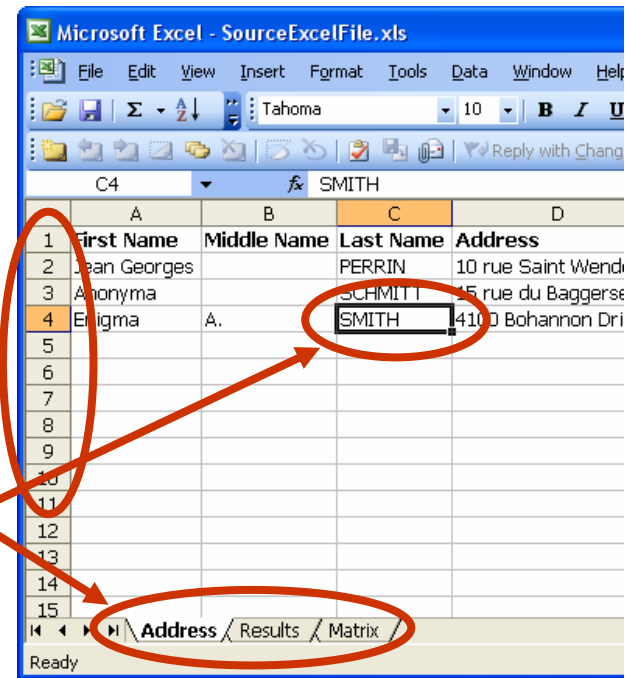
Microsoft Excel - SourceExcelFile.xls

File Edit View Insert Format Tools Data Window Help

Tahoma 10 B I U

Reply with Chang

C4 fx SMITH

| | A | B | C | D |
|---|---|---|---|---|
| 1 | First Name | Middle Name | Last Name | Address |
| 2 | Jean Georges | | PERRIN | 10 rue Saint Wende |
| 3 | Anonyma | | SCHMITT | 15 rue du Baggerse |
| 4 | Enigma | A. | SMITH | 4100 Bohannon Dri |
| 5 | | | | |
| 6 | | | | |
| 7 | | | | |
| 8 | | | | |
| 9 | | | | |
| 10 | | | | |
| 11 | | | | |
| 12 | | | | |
| 13 | | | | |
| 14 | | | | |
| 15 | | | | |

Address Results Matrix

Ready